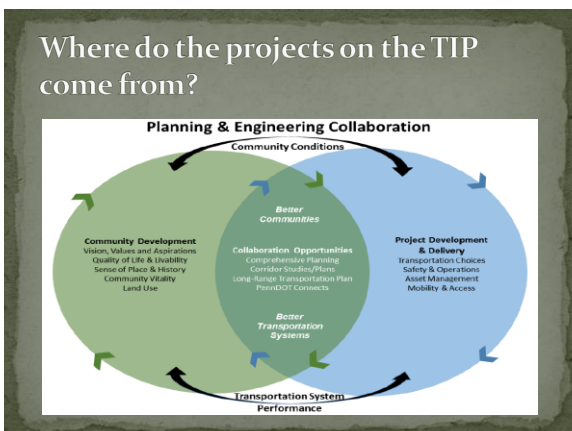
Where do the projects on the TIP come from?

Planning & Engineering Collaboration

Community Conditions

Community Development
Vision, Values and Aspirations
Quality of Life & Livability
Sense of Place & History
Community Vitality
Land Use

Better Communities

Collaboration Opportunities
Comprehensive Planning
Corridor Studies/Plans
Long-Range Transportation Plan
PennDOT Connects

Better Transportation Systems

Project Development & Delivery
Transportation Choices
Safety & Operations
Asset Management
Mobility & Access

Transportation System Performance